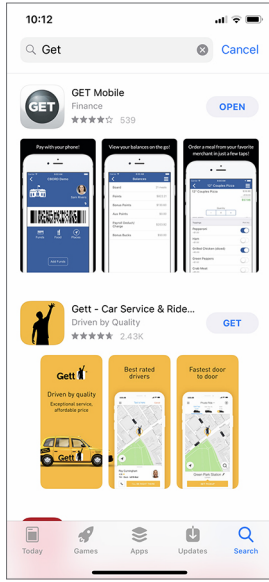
10:12

Get

Cancel

GET

GET Mobile

Finance

539

OPEN

Pay with your phone!

View your balances on the go!

Order a meal from your favorite merchant in just a few taps!

Gett - Car Service & Ride...

Driven by Quality

2.43K

GET

Gett

Driven by quality

Exceptional service, affordable price

Best rated drivers

Fastest door to door

Today

Games

Apps

Updates

Search